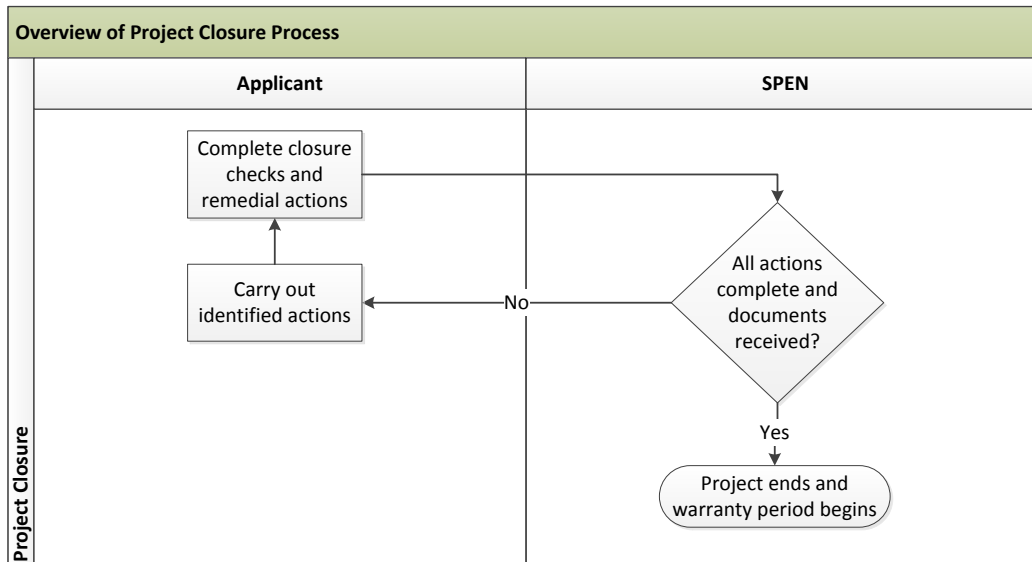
Overview of Project Closure Process

Applicant

SPEN

Complete closure checks and remedial actions

Carry out identified actions

No

All actions complete and documents received?

Yes

Project ends and warranty period begins

Project Closure